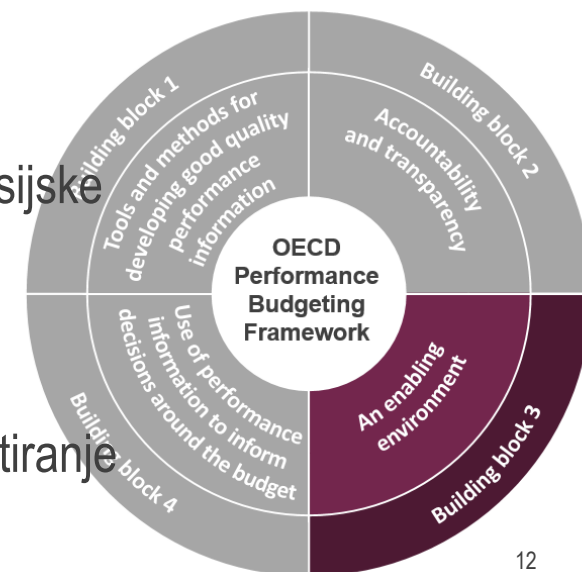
sijske

tiranje

Building block 1

Tools and methods for developing good quality performance information

Building block 2

Accountability and transparency

OECD Performance Budgeting Framework

Use of performance information to inform decisions around the budget

Building block 4

An enabling environment

Building block 3

12